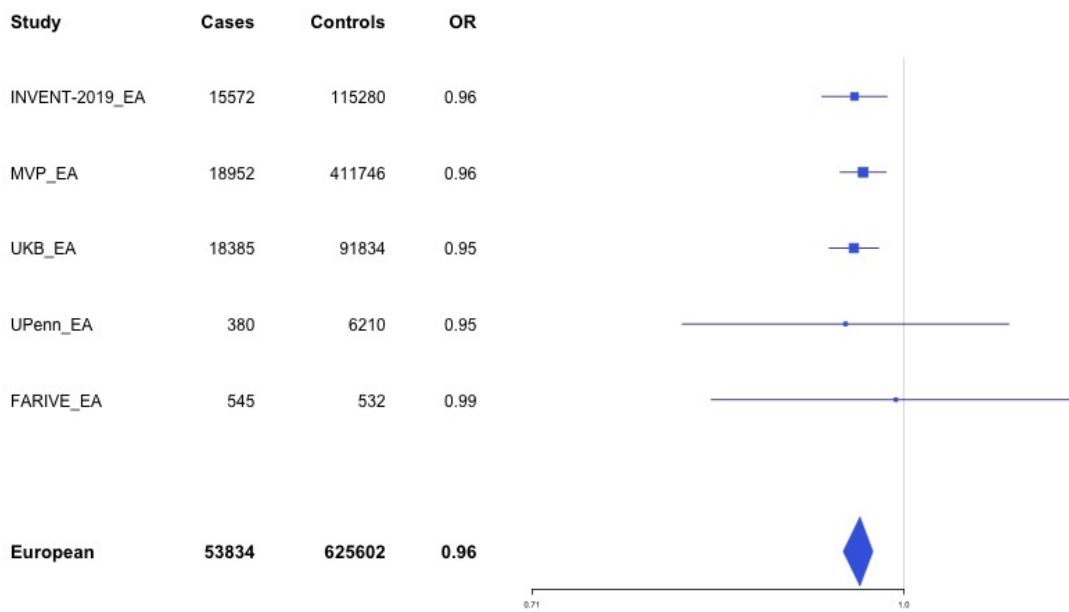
| Study | Cases | Controls | OR |
|---|---|---|---|
| INVENT-2019_EA | 15572 | 115280 | 0.96 |
| MVP_EA | 18952 | 411746 | 0.96 |
| UKB_EA | 18385 | 91834 | 0.95 |
| UPenn_EA | 380 | 6210 | 0.95 |
| FARIVE_EA | 545 | 532 | 0.99 |
| European | 53834 | 625602 | 0.96 |

0.71

1.0